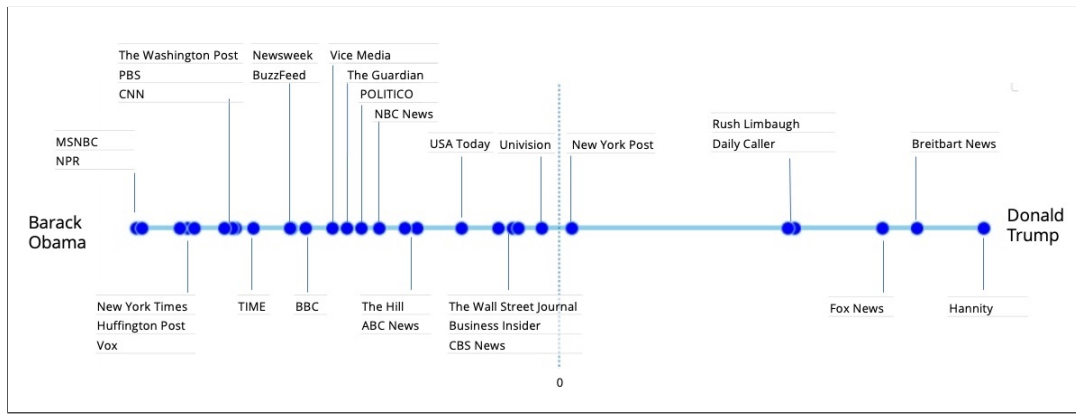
The Washington Post
PBS
CNN

Newsweek
BuzzFeed

Vice Media
The Guardian
POLITICO
NBC News

MSNBC
NPR

USA Today

Univision

New York Post

Rush Limbaugh
Daily Caller

Breitbart News

Barack Obama

Donald Trump

New York Times
Huffington Post
Vox

TIME

BBC

The Hill
ABC News

The Wall Street Journal
Business Insider
CBS News

Fox News

Hannity

0